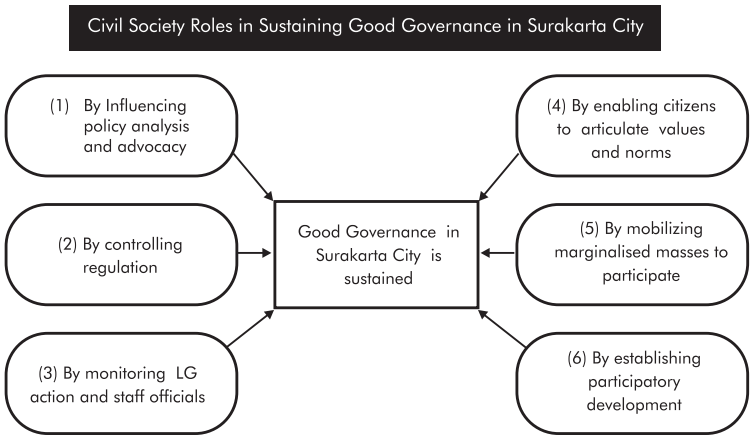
Civil Society Roles in Sustaining Good Governance in Surakarta City

(1) By Influencing policy analysis and advocacy

(2) By controlling regulation

(3) By monitoring LG action and staff officials

Good Governance in Surakarta City is sustained

(4) By enabling citizens to articulate values and norms

(5) By mobilizing marginalised masses to participate

(6) By establishing participatory development